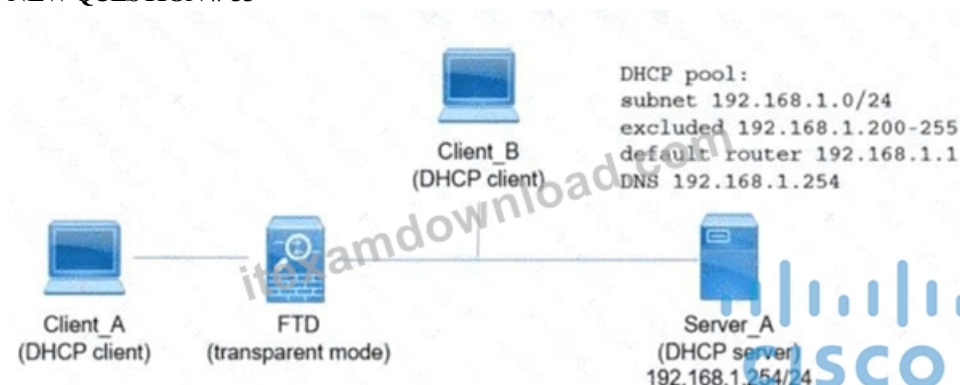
DHCP pool:
subnet 192.168.1.0/24
excluded 192.168.1.200-255
default router 192.168.1.1
DNS 192.168.1.254

Client_B
(DHCP client)

itexamdownload.com

Client_A
(DHCP client)

FTD
(transparent mode)

Server_A
(DHCP server)
192.168.1.254/24

cisco